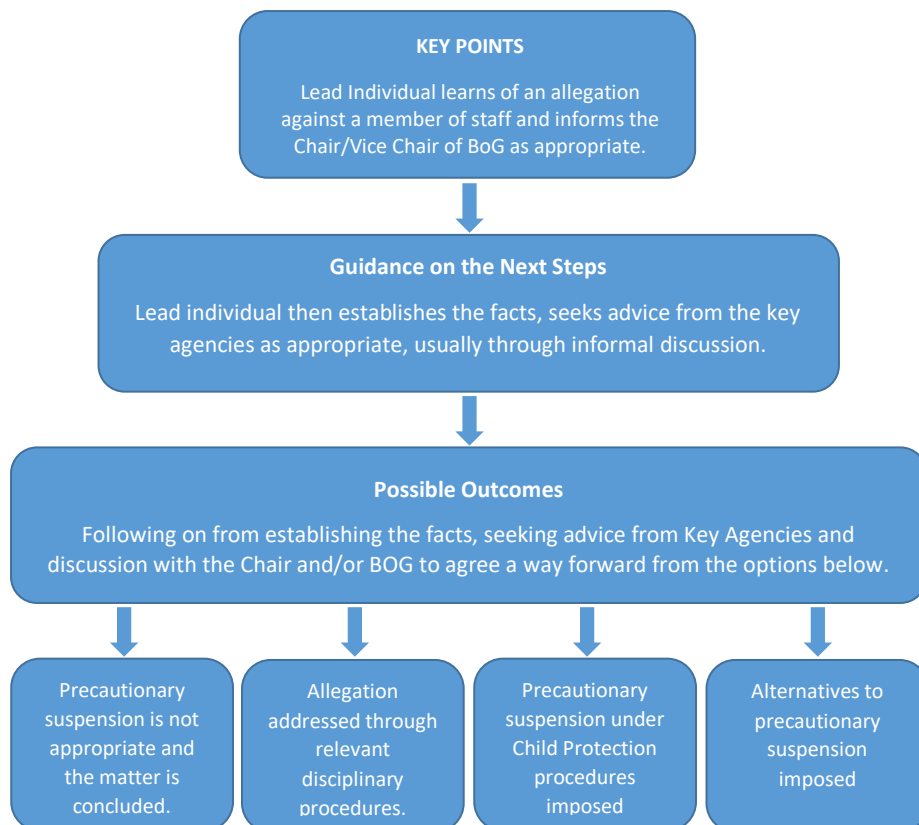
KEY POINTS

Lead Individual learns of an allegation against a member of staff and informs the Chair/Vice Chair of BoG as appropriate.

Guidance on the Next Steps

Lead individual then establishes the facts, seeks advice from the key agencies as appropriate, usually through informal discussion.

Possible Outcomes

Following on from establishing the facts, seeking advice from Key Agencies and discussion with the Chair and/or BOG to agree a way forward from the options below.

Precautionary suspension is not appropriate and the matter is concluded.

Allegation addressed through relevant disciplinary procedures.

Precautionary suspension under Child Protection procedures imposed

Alternatives to precautionary suspension imposed